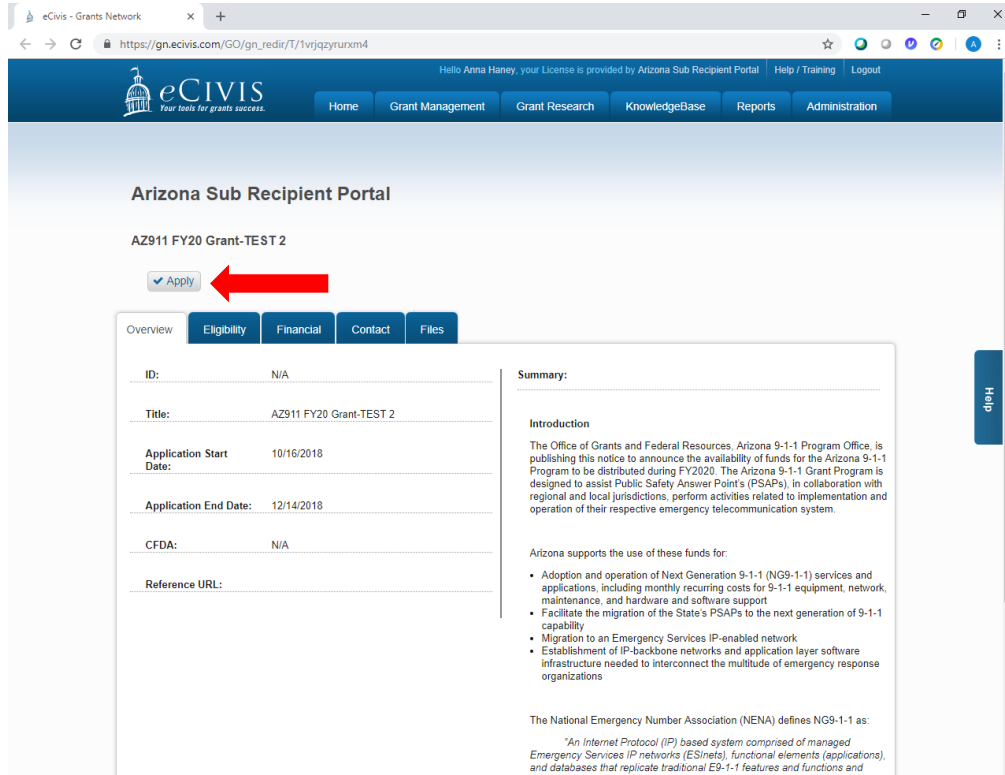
eCivis - Grants Network ×

https://gn.ecivis.com/GO/gn_redir/T/1vrjqzyrurxm4

A

Hello Anna Haney, your License is provided by Arizona Sub Recipient Portal | Help / Training | Logout

eCIVIS
Your tools for grants success.

Home | Grant Management | Grant Research | KnowledgeBase | Reports | Administration

Arizona Sub Recipient Portal

AZ911 FY20 Grant-TEST 2

✔ Apply

Overview | Eligibility | Financial | Contact | Files

| | |
|---|---|
| ID: | N/A |
| Title: | AZ911 FY20 Grant-TEST 2 |
| Application Start Date: | 10/16/2018 |
| Application End Date: | 12/14/2018 |
| CFDA: | N/A |
| Reference URL: | |

Summary:

Introduction

The Office of Grants and Federal Resources, Arizona 9-1-1 Program Office, is publishing this notice to announce the availability of funds for the Arizona 9-1-1 Program to be distributed during FY2020. The Arizona 9-1-1 Grant Program is designed to assist Public Safety Answer Point's (PSAPs), in collaboration with regional and local jurisdictions, perform activities related to implementation and operation of their respective emergency telecommunication system.

Arizona supports the use of these funds for:

• Adoption and operation of Next Generation 9-1-1 (NG9-1-1) services and applications, including monthly recurring costs for 9-1-1 equipment, network, maintenance, and hardware and software support
• Facilitate the migration of the State's PSAPs to the next generation of 9-1-1 capability
• Migration to an Emergency Services IP-enabled network
• Establishment of IP-backbone networks and application layer software infrastructure needed to interconnect the multitude of emergency response organizations

The National Emergency Number Association (NENA) defines NG9-1-1 as:

"An Internet Protocol (IP) based system comprised of managed Emergency Services IP networks (ESInets), functional elements (applications), and databases that replicate traditional E9-1-1 features and functions and

Help